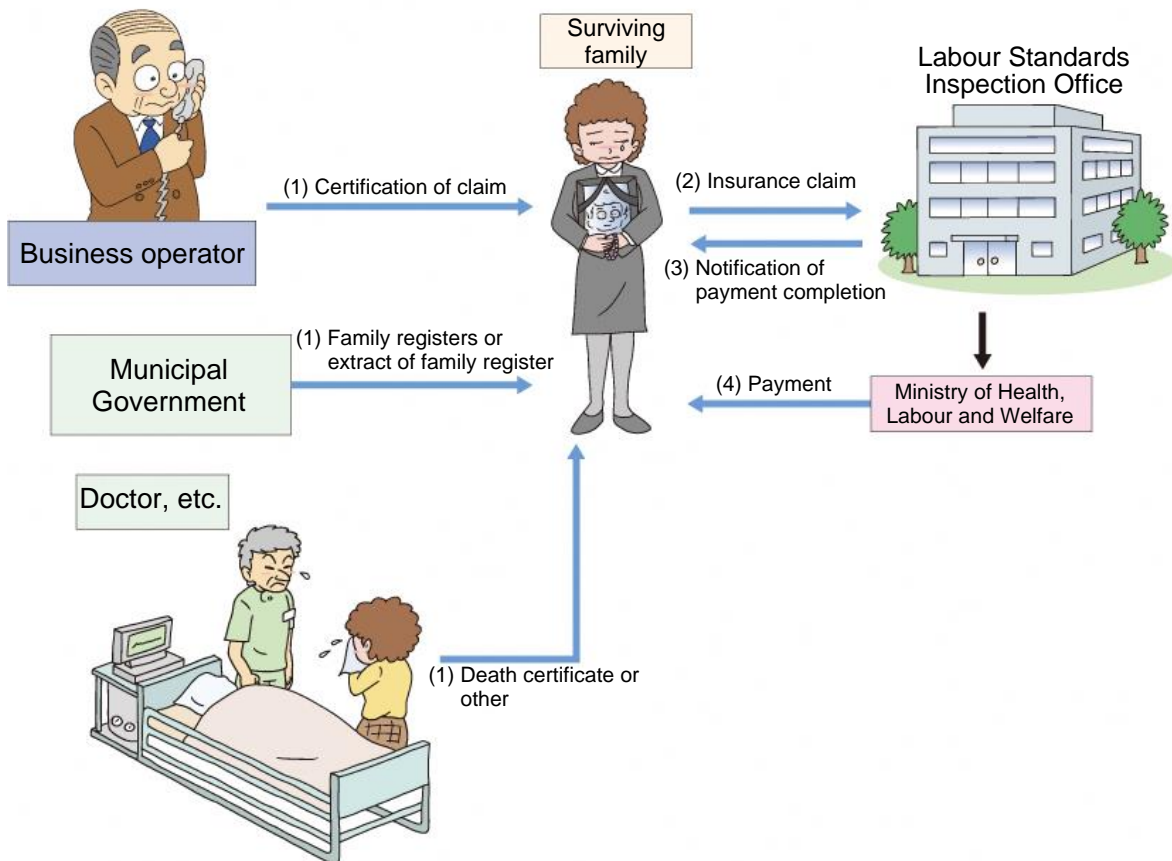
Surviving family

Labour Standards Inspection Office

(1) Certification of claim

(2) Insurance claim

Business operator

(3) Notification of payment completion

(1) Family registers or extract of family register

Municipal Government

(4) Payment

Ministry of Health, Labour and Welfare

Doctor, etc.

(1) Death certificate or other